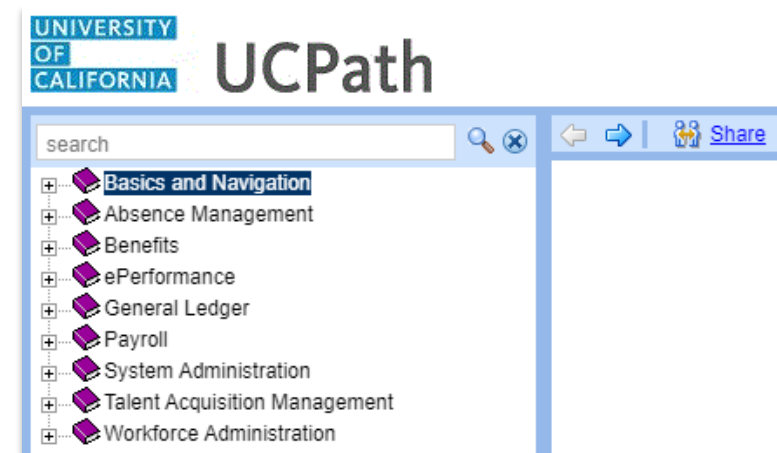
UNIVERSITY OF CALIFORNIA UCPath

search

Share

Basics and Navigation
Absence Management
Benefits
ePerformance
General Ledger
Payroll
System Administration
Talent Acquisition Management
Workforce Administration